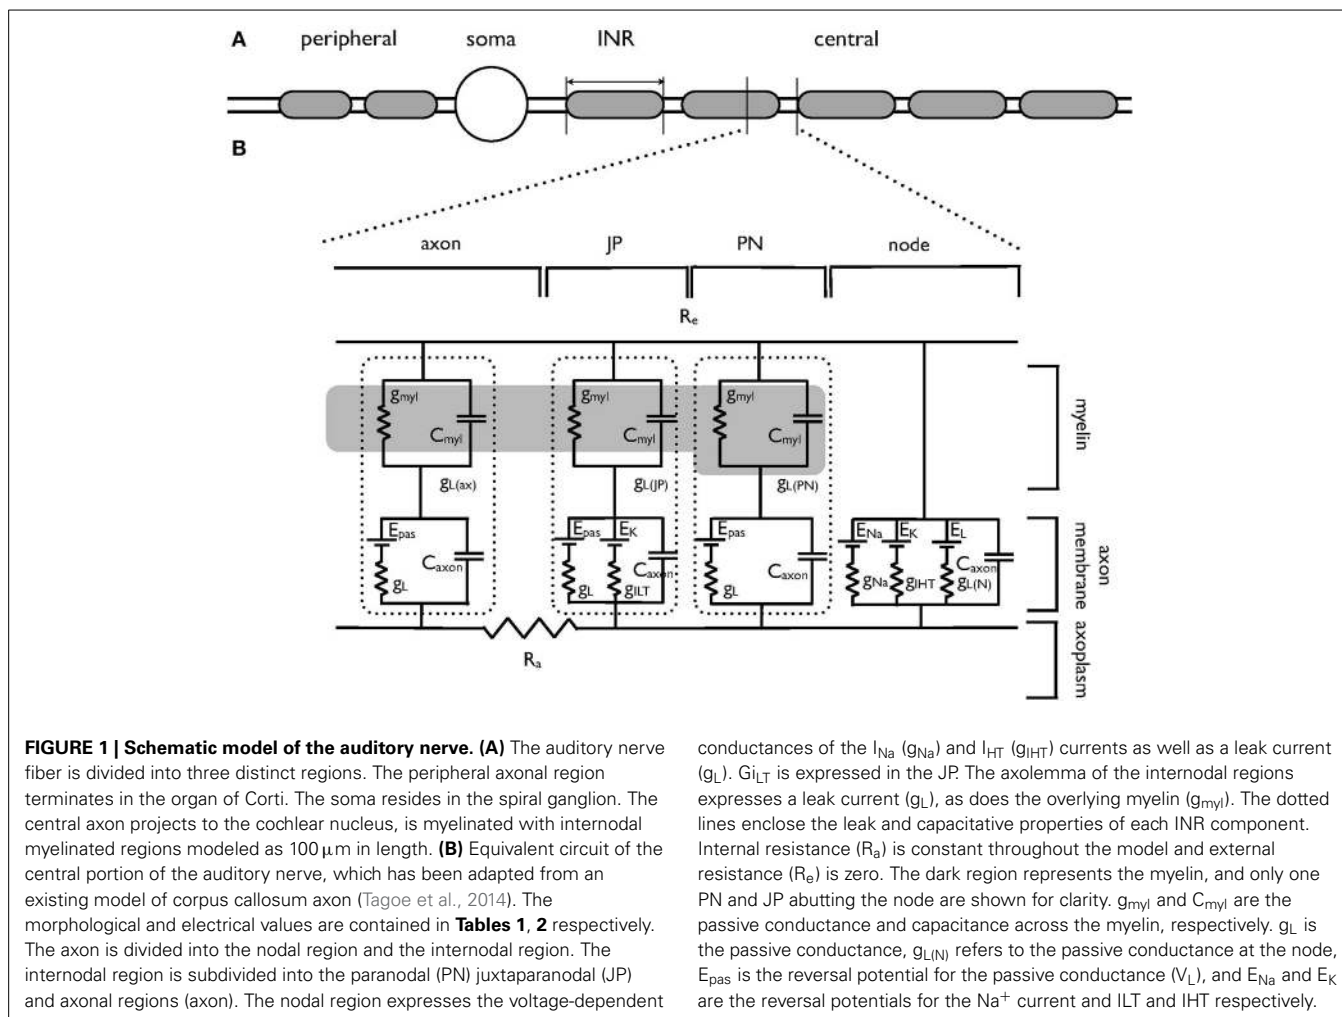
A peripheral soma INR central

B

axon JP PN node

$R_e$

$g_{myl}$ $C_{myl}$ $g_{myl}$ $C_{myl}$ $g_{myl}$ $C_{myl}$

$g_{L(ax)}$ $g_{L(JP)}$ $g_{L(PN)}$

$E_{pas}$ $C_{axon}$ $g_L$ $E_{pas}$ $E_K$ $C_{axon}$ $g_L$ $g_{ILT}$ $E_{pas}$ $C_{axon}$ $g_L$ $E_{Na}$ $E_K$ $E_L$ $C_{axon}$ $g_{Na}$ $g_{IHT}$ $g_{L(N)}$

$R_a$

myelin

axon membrane

axoplasm

**FIGURE 1 | Schematic model of the auditory nerve. (A)** The auditory nerve fiber is divided into three distinct regions. The peripheral axonal region terminates in the organ of Corti. The soma resides in the spiral ganglion. The central axon projects to the cochlear nucleus, is myelinated with internodal myelinated regions modeled as 100 μm in length. **(B)** Equivalent circuit of the central portion of the auditory nerve, which has been adapted from an existing model of corpus callosum axon (Tagoe et al., 2014). The morphological and electrical values are contained in **Tables 1**, **2** respectively. The axon is divided into the nodal region and the internodal region. The internodal region is subdivided into the paranodal (PN) juxtaparanodal (JP) and axonal regions (axon). The nodal region expresses the voltage-dependent conductances of the $I_{Na}$ ($g_{Na}$) and $I_{HT}$ ($g_{IHT}$) currents as well as a leak current ($g_L$). $Gi_{LT}$ is expressed in the JP. The axolemma of the internodal regions expresses a leak current ($g_L$), as does the overlying myelin ($g_{myl}$). The dotted lines enclose the leak and capacitative properties of each INR component. Internal resistance ($R_a$) is constant throughout the model and external resistance ($R_e$) is zero. The dark region represents the myelin, and only one PN and JP abutting the node are shown for clarity. $g_{myl}$ and $C_{myl}$ are the passive conductance and capacitance across the myelin, respectively. $g_L$ is the passive conductance, $g_{L(N)}$ refers to the passive conductance at the node, $E_{pas}$ is the reversal potential for the passive conductance ($V_L$), and $E_{Na}$ and $E_K$ are the reversal potentials for the $Na^+$ current and ILT and IHT respectively.